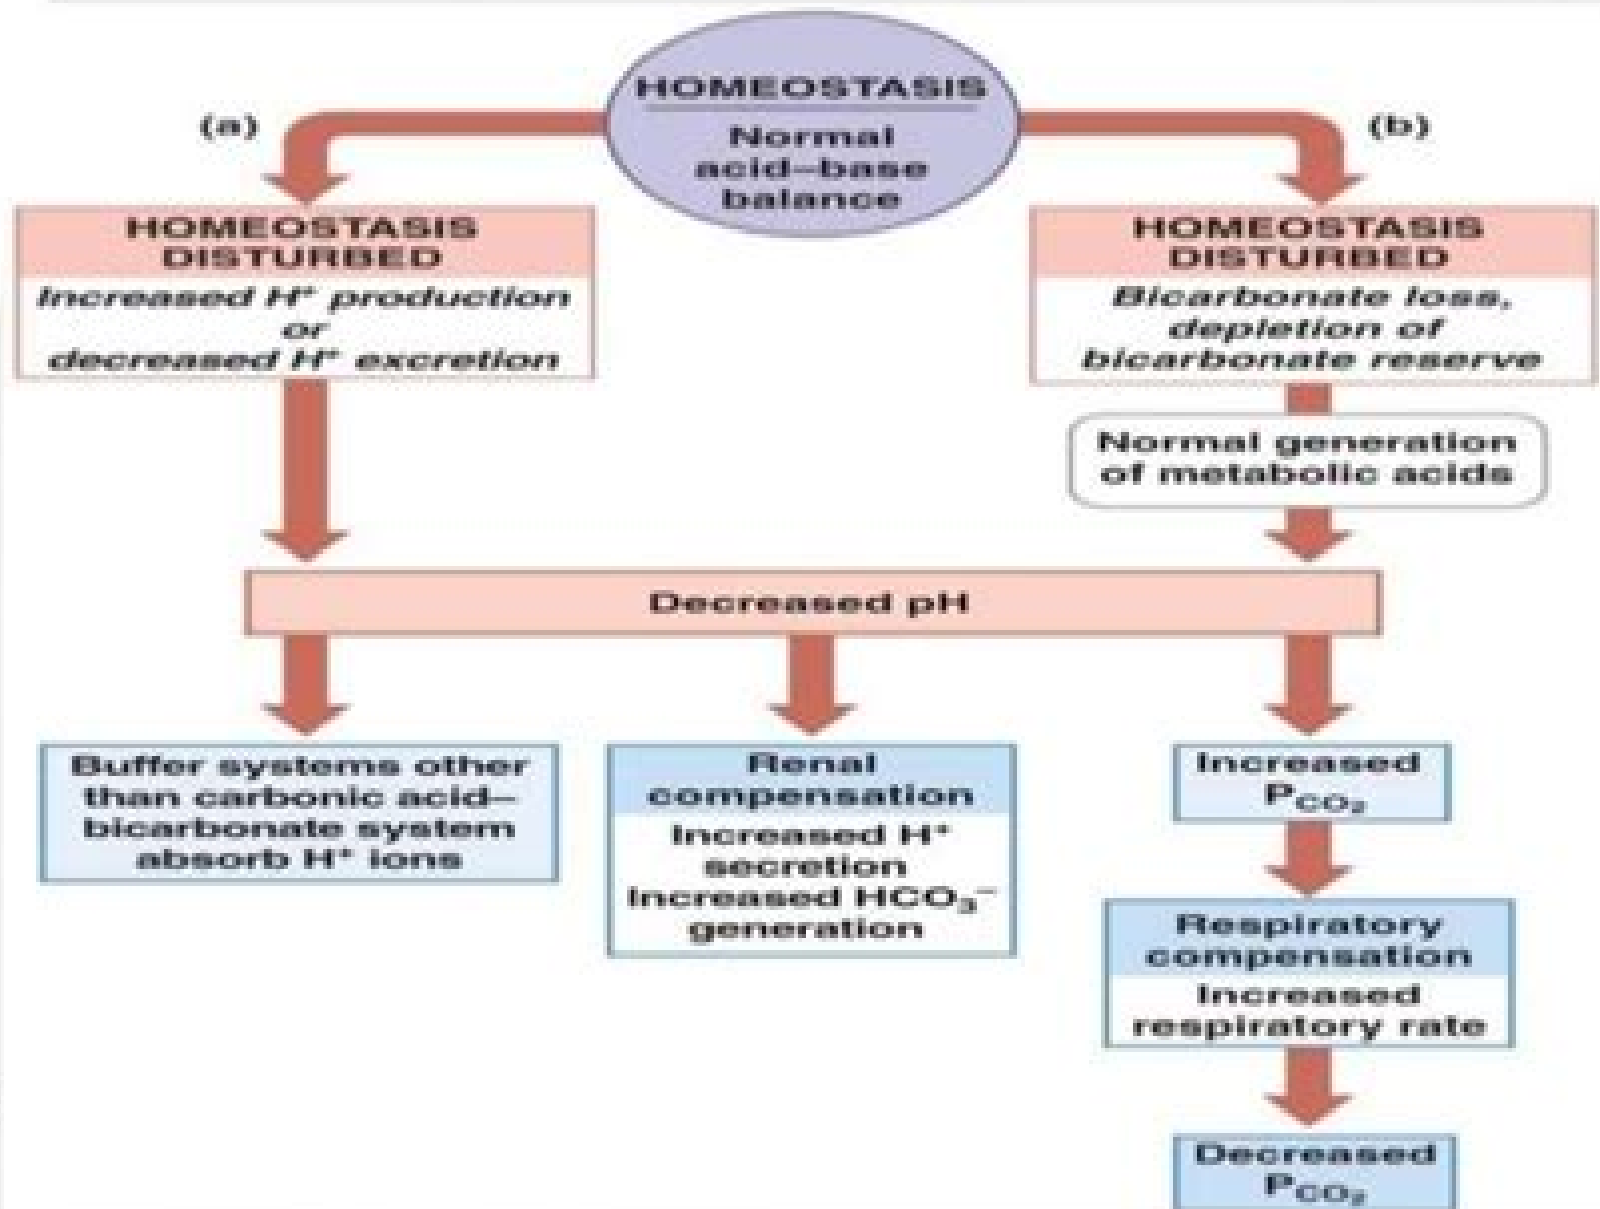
HOMEOSTASIS
Normal acid–base balance

(a)

(b)

HOMEOSTASIS DISTURBED
Increased $H^+$ production or decreased $H^+$ excretion

HOMEOSTASIS DISTURBED
Bicarbonate loss, depletion of bicarbonate reserve

Normal generation of metabolic acids

Decreased pH

Buffer systems other than carbonic acid–bicarbonate system absorb $H^+$ ions

Renal compensation
Increased $H^+$ secretion
Increased $HCO_3^-$ generation

Increased $P_{CO_2}$

Respiratory compensation
Increased respiratory rate

Decreased $P_{CO_2}$